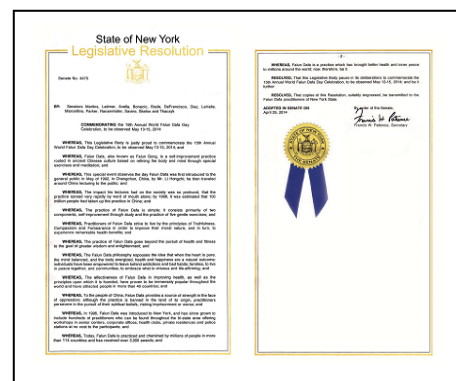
State of New York
Legislative Resolution

Senate No. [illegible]

BY: Senators Martins, Latimer, Avella, Boyle, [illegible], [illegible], Diaz, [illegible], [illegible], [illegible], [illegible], Serino, Skelos and Valesky

COMMEMORATING the 15th Annual World Falun Dafa Day Celebration, to be observed May 13-15, 2014

WHEREAS, This Legislative Body is justly proud to commemorate the 15th Annual World Falun Dafa Day Celebration, to be observed May 13-15, 2014; and

WHEREAS, Falun Dafa, also known as Falun Gong, is a self-improvement practice rooted in ancient Chinese culture based on refining the body and mind through special exercises and meditation; and

WHEREAS, This special event observes the day Falun Dafa was first introduced to the general public in May of 1992, in Changchun, China, by Mr. Li Hongzhi; he then traveled around China lecturing to the public; and

WHEREAS, The impact his lectures had on the society was so profound, that the practice spread very rapidly by word of mouth alone; by 1999, it was estimated that 100 million people had taken up the practice in China; and

WHEREAS, The practice of Falun Dafa is simple; it consists primarily of two components, self-improvement through study and the practice of five gentle exercises; and

WHEREAS, Practitioners of Falun Dafa strive to live by the principles of Truthfulness, Compassion and Forbearance in order to improve their moral nature, and in turn, to experience remarkable health benefits; and

WHEREAS, The practice of Falun Dafa goes beyond the pursuit of health and fitness to the goal of greater wisdom and enlightenment; and

WHEREAS, The Falun Dafa philosophy espouses the idea that when the heart is pure, the mind balances, and the body energized; these individuals are a natural outcome; individuals have been empowered to foster better relationships with their families, to find inner peace and tolerance, and to embrace love, holistic health and lifestyle; and

WHEREAS, The effectiveness of Falun Dafa in improving health, as well as the principles upon which it is founded, have proven to be immensely popular throughout the world and have attracted people in more than 40 countries; and

WHEREAS, To the people of China, Falun Dafa provides a source of strength in the face of oppression, although the practice is banned in the land of its origin, practitioners persevere in the pursuit of their spiritual beliefs, risking imprisonment or worse; and

WHEREAS, In 1996, Falun Dafa was introduced to New York, and has since grown to include hundreds of practitioners who can be found throughout the State and offering workshops in senior centers, corporate offices, health clubs, private residences and police stations at no cost to the participants; and

WHEREAS, Today, Falun Dafa is practiced and cherished by millions of people in more than 114 countries and has received over 3,000 awards; and

WHEREAS, Falun Dafa is a practice which has brought better health and inner peace to millions around the world; now, therefore, be it

RESOLVED, That this Legislative Body pause in its deliberations to commemorate the 15th Annual World Falun Dafa Day Celebration, to be observed May 13-15, 2014; and be it further

RESOLVED, That copies of this Resolution, suitably engrossed, be transmitted to the Falun Dafa practitioners of New York State.

ADOPTED IN SENATE ON
April 29, 2014

By order of the Senate,
Francis W. Patience
Francis W. Patience, Secretary